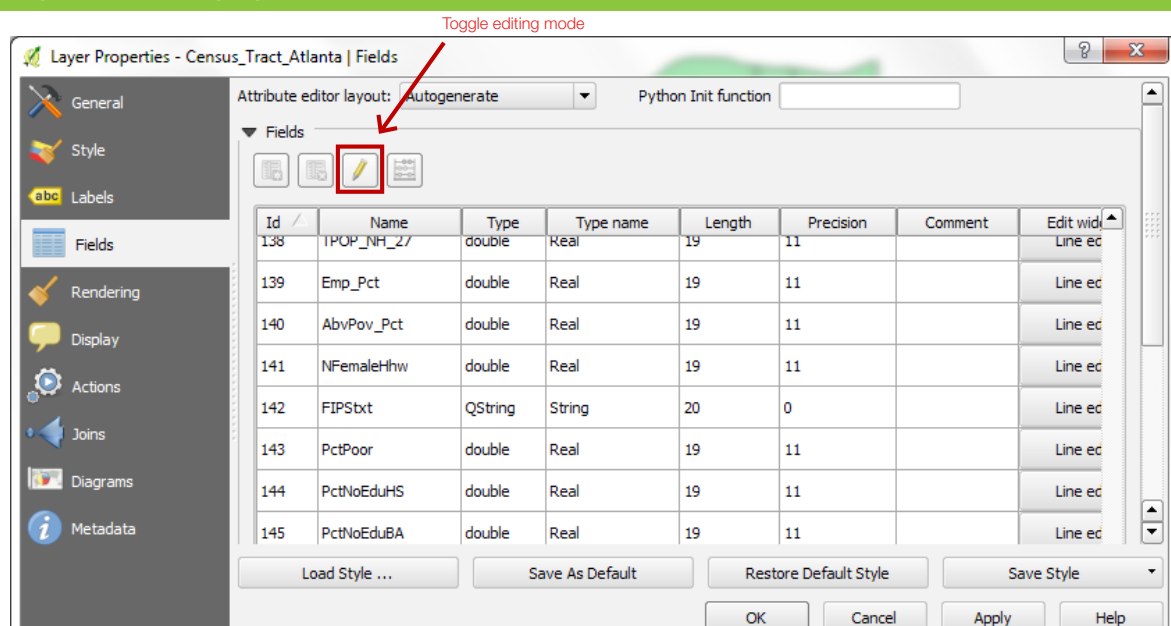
Toggle editing mode

Layer Properties - Census_Tract_Atlanta | Fields

General
Style
Labels
Fields
Rendering
Display
Actions
Joins
Diagrams
Metadata

Attribute editor layout: Autogenerate
Python Init function

Fields

| Id | Name | Type | Type name | Length | Precision | Comment | Edit wid |
|---|---|---|---|---|---|---|---|
| 138 | TPOP_NH_27 | double | Real | 19 | 11 | | Line ed |
| 139 | Emp_Pct | double | Real | 19 | 11 | | Line ed |
| 140 | AbvPov_Pct | double | Real | 19 | 11 | | Line ed |
| 141 | NFemaleHhw | double | Real | 19 | 11 | | Line ed |
| 142 | FIPStxt | QString | String | 20 | 0 | | Line ed |
| 143 | PctPoor | double | Real | 19 | 11 | | Line ed |
| 144 | PctNoEduHS | double | Real | 19 | 11 | | Line ed |
| 145 | PctNoEduBA | double | Real | 19 | 11 | | Line ed |

Load Style ...
Save As Default
Restore Default Style
Save Style

OK
Cancel
Apply
Help